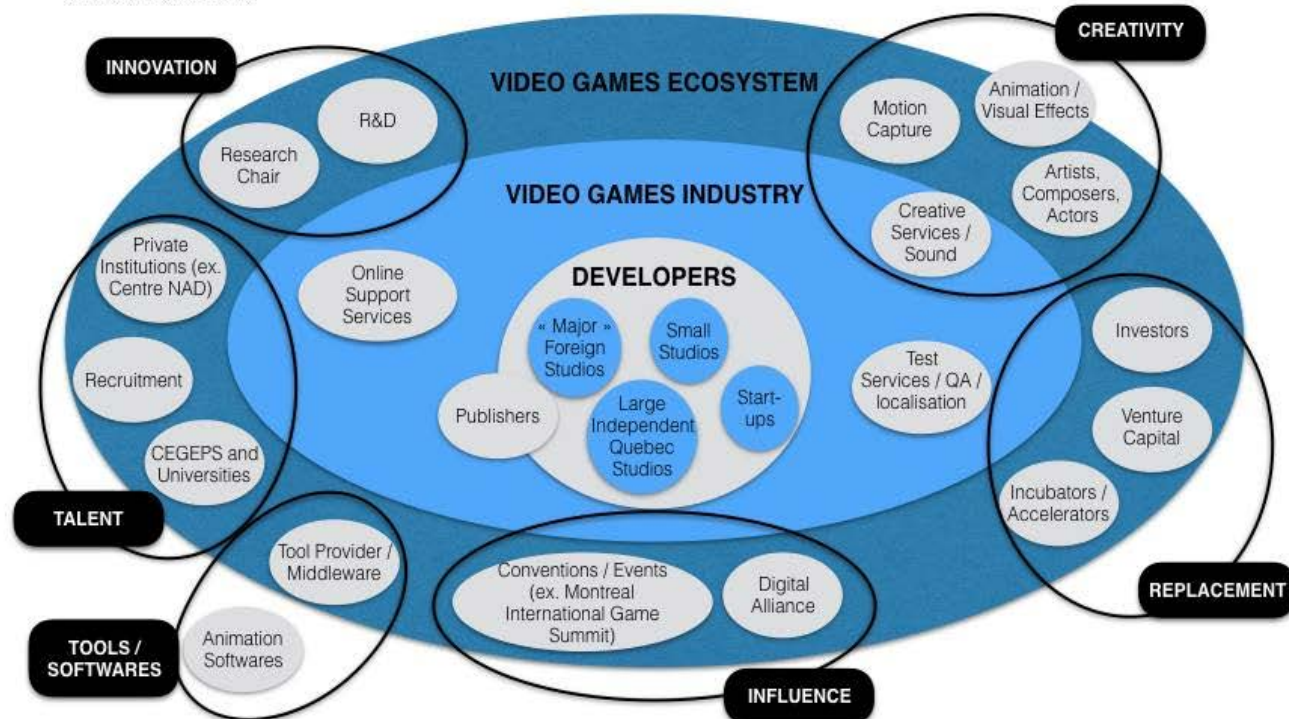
INNOVATION

R&D

Research Chair

VIDEO GAMES ECOSYSTEM

CREATIVITY

Motion Capture

Animation / Visual Effects

Artists, Composers, Actors

Creative Services / Sound

VIDEO GAMES INDUSTRY

Private Institutions (ex. Centre NAD)

Online Support Services

DEVELOPERS

« Major » Foreign Studios

Small Studios

Publishers

Large Independent Quebec Studios

Start-ups

Test Services / QA / localisation

Investors

Venture Capital

Incubators / Accelerators

Recruitment

CEGEPS and Universities

TALENT

Tool Provider / Middleware

Conventions / Events (ex. Montreal International Game Summit)

Digital Alliance

REPLACEMENT

TOOLS / SOFTWARES

Animation Softwares

INFLUENCE